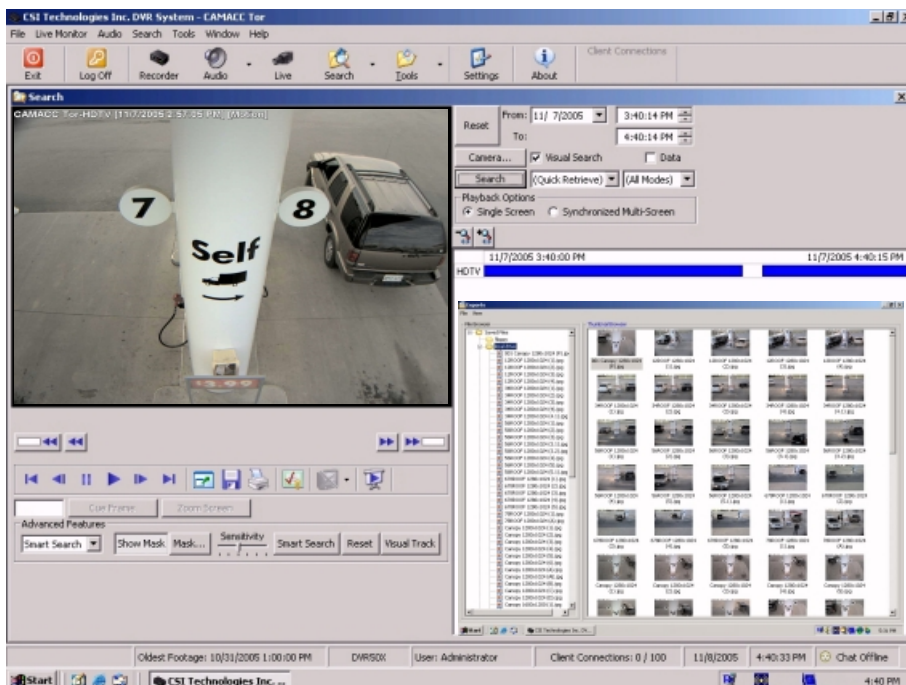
CSI Technologies Inc. DVR System - CAMACC Tor

File Live Monitor Audio Search Tools Window Help

Exit Log Off Recorder Audio Live Search Tools Settings About Client Connections

Search

CAMACC Tor-HDTV [11/7/2005 2:57:05 PM] [Motion]

7 8 Self

Reset From: 11/ 7/2005 3:40:14 PM
To: 4:40:14 PM

Camera... Visual Search Data

Search (Quick Retrieve) (All Modes)

Playback Options
Single Screen Synchronized Multi-Screen

11/7/2005 3:40:00 PM 11/7/2005 4:40:15 PM

HDTV

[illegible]

Cue Frame Zoom Screen

Advanced Features
Smart Search Show Mask Mask... Sensitivity Smart Search Reset Visual Track

Oldest Footage: 10/31/2005 1:00:00 PM DVRSOX User: Administrator Client Connections: 0 / 100 11/8/2005 4:40:33 PM Chat Offline

Start CSI Technologies Inc. ... 4:40 PM